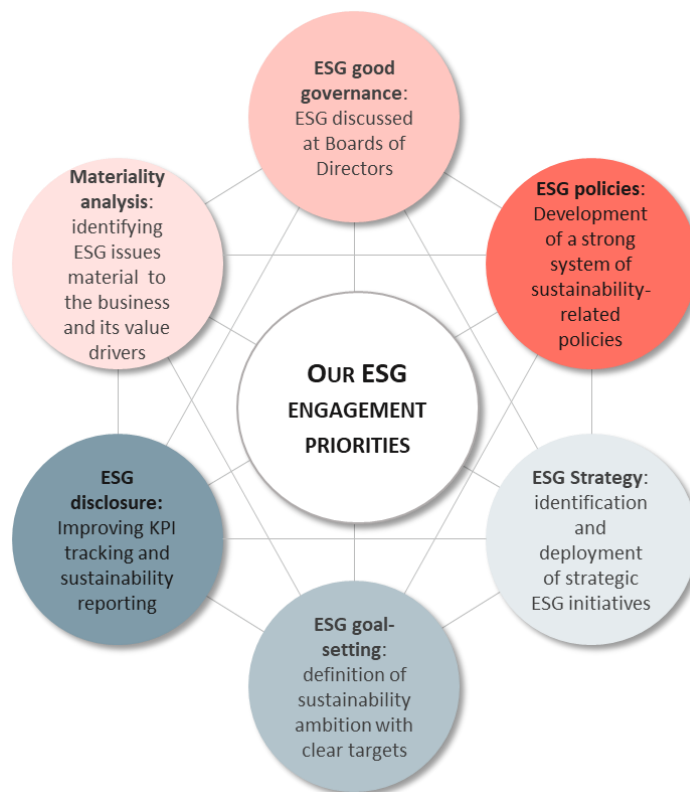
ESG good governance: ESG discussed at Boards of Directors

ESG policies: Development of a strong system of sustainability-related policies

ESG Strategy: identification and deployment of strategic ESG initiatives

ESG goal-setting: definition of sustainability ambition with clear targets

ESG disclosure: Improving KPI tracking and sustainability reporting

Materiality analysis: identifying ESG issues material to the business and its value drivers

OUR ESG ENGAGEMENT PRIORITIES